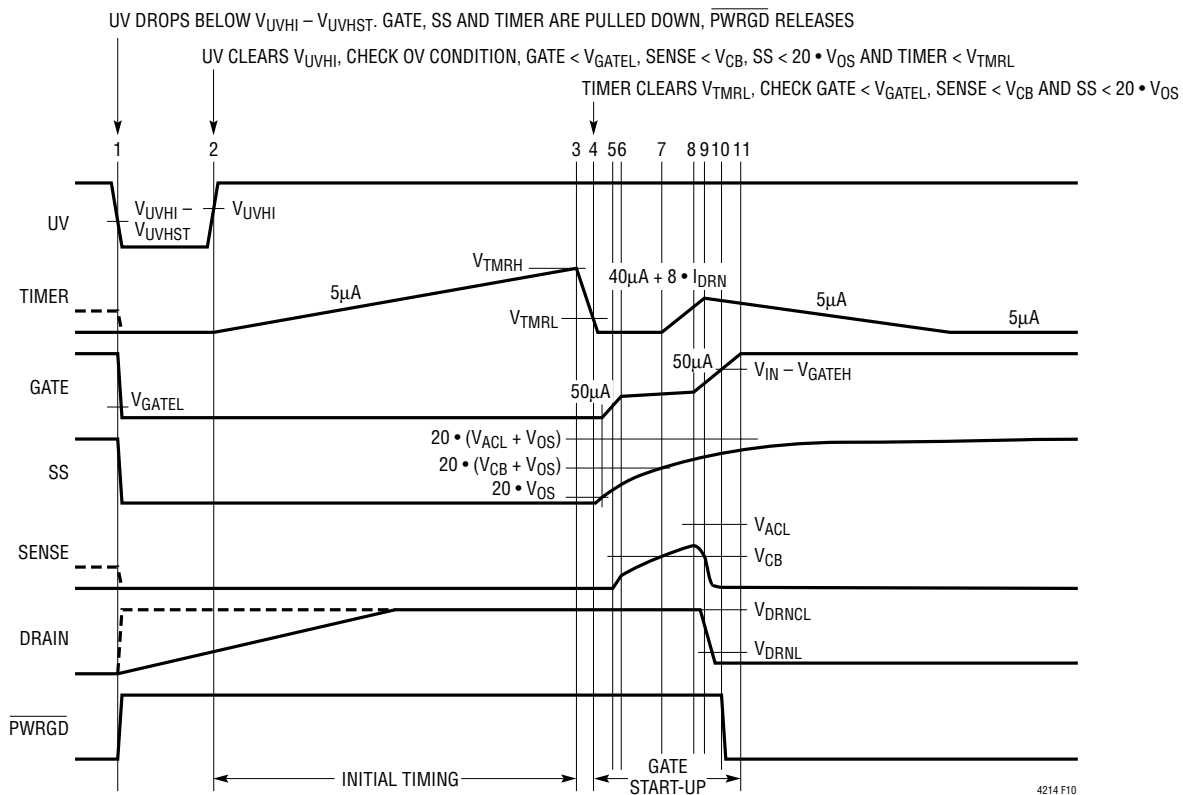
UV DROPS BELOW $V_{UVHI} – V_{UVHST}$. GATE, SS AND TIMER ARE PULLED DOWN, $\overline{PWRGD}$ RELEASES

UV CLEARS $V_{UVHI}$, CHECK OV CONDITION, GATE < $V_{GATEL}$, SENSE < $V_{CB}$, SS < 20 • $V_{OS}$ AND TIMER < $V_{TMRL}$

TIMER CLEARS $V_{TMRL}$, CHECK GATE < $V_{GATEL}$, SENSE < $V_{CB}$ AND SS < 20 • $V_{OS}$

1 2 3 4 5 6 7 8 9 10 11

UV

$V_{UVHI} –$ $V_{UVHST}$

$V_{UVHI}$

TIMER

5μA

$V_{TMRH}$

$V_{TMRL}$

40μA + 8 • $I_{DRN}$

5μA

5μA

GATE

$V_{GATEL}$

50μA

50μA

$V_{IN} – V_{GATEH}$

SS

20 • ($V_{ACL}$ + $V_{OS}$)

20 • ($V_{CB}$ + $V_{OS}$)

20 • $V_{OS}$

SENSE

$V_{ACL}$

$V_{CB}$

DRAIN

$V_{DRNCL}$

$V_{DRNL}$

$\overline{PWRGD}$

INITIAL TIMING

GATE START-UP

4214 F10